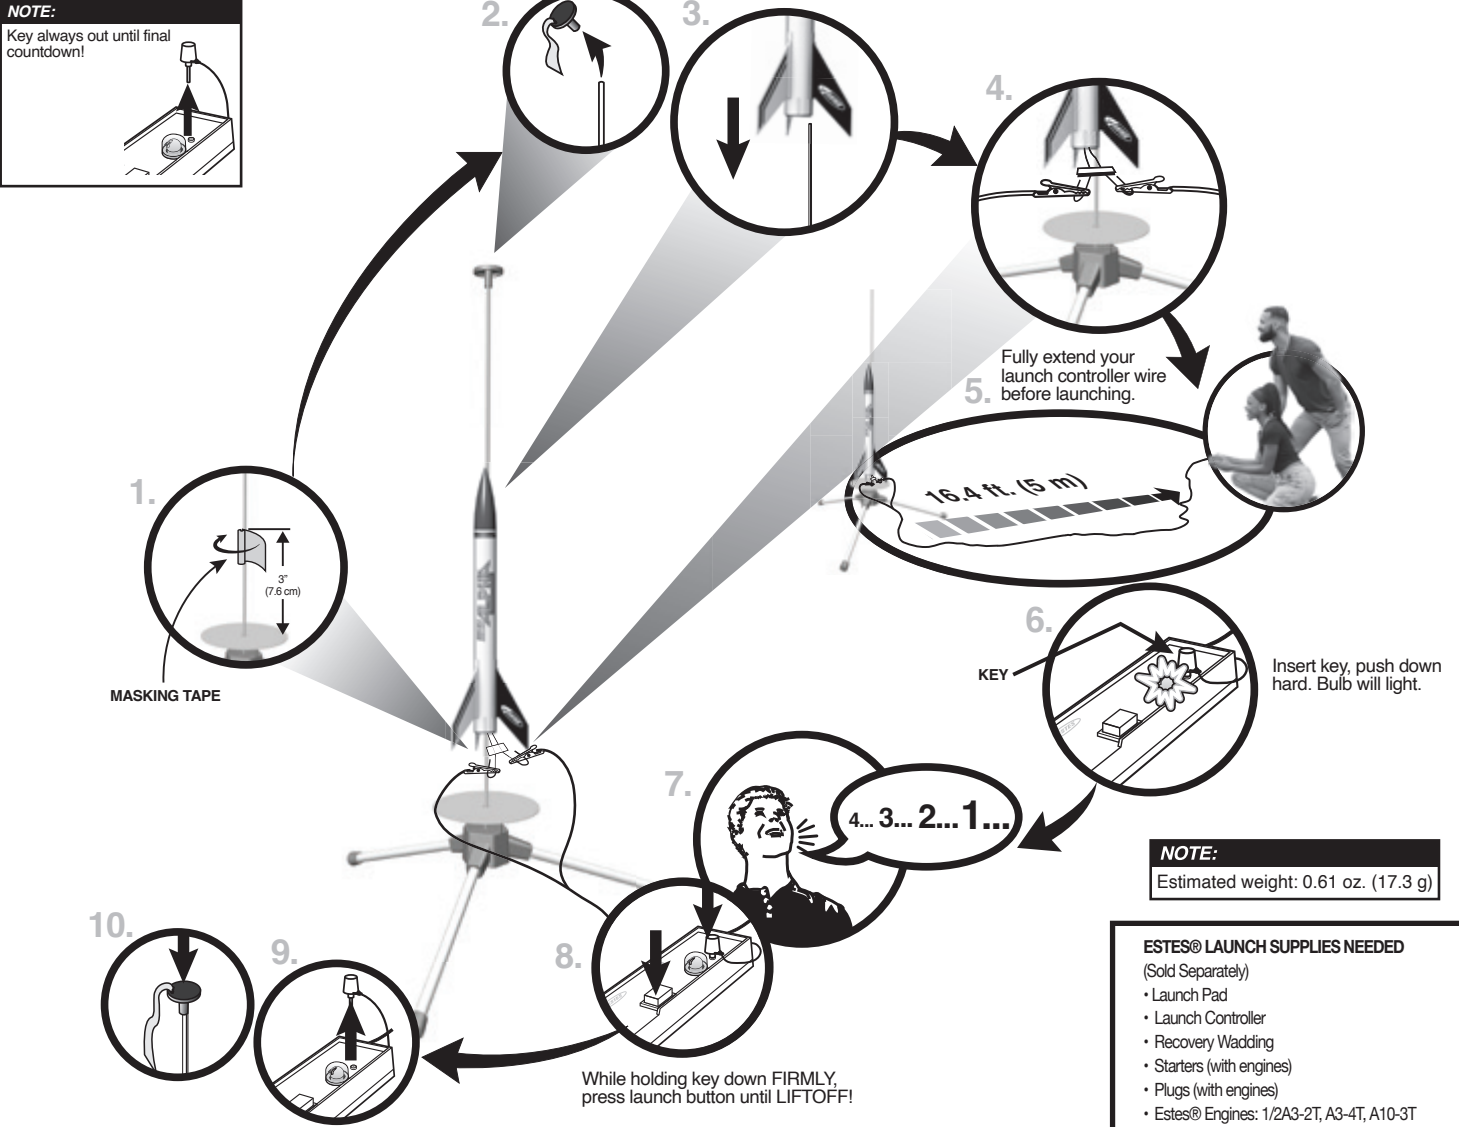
NOTE:
Key always out until final countdown!

2.

3.

4.

Fully extend your launch controller wire before launching.

5.

16.4 ft. (5 m)

1.

3"
(7.6 cm)

MASKING TAPE

6.

KEY

Insert key, push down hard. Bulb will light.

7.

4... 3... 2... 1...

NOTE:
Estimated weight: 0.61 oz. (17.3 g)

10.

9.

8.

While holding key down FIRMLY, press launch button until LIFTOFF!

ESTES® LAUNCH SUPPLIES NEEDED
(Sold Separately)
• Launch Pad
• Launch Controller
• Recovery Wadding
• Starters (with engines)
• Plugs (with engines)
• Estes® Engines: 1/2A3-2T, A3-4T, A10-3T